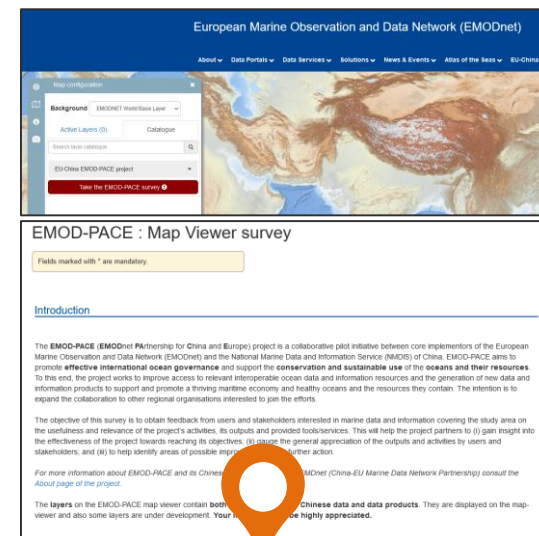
European Marine Observation and Data Network (EMODnet)

About ⌄ Data Portals ⌄ Data Services ⌄ Solutions ⌄ News & Events ⌄ Atlas of the Seas ⌄ EU-China

Map configuration

Background EMODNET World/Base Layer

Active Layers (0) Catalogue

Search layer catalogue

EU-China EMOD-PACE project

Take the EMOD-PACE survey

EMOD-PACE : Map Viewer survey

Fields marked with * are mandatory.

Introduction

The EMOD-PACE (EMODnet PArtnership for China and Europe) project is a collaborative pilot initiative between core implementors of the European Marine Observation and Data Network (EMODnet) and the National Marine Data and Information Service (NMDIS) of China. EMOD-PACE aims to promote effective international ocean governance and support the conservation and sustainable use of the oceans and their resources. To this end, the project works to improve access to relevant interoperable ocean data and information resources and the generation of new data and information products to support and promote a thriving maritime economy and healthy oceans and the resources they contain. The intention is to expand the collaboration to other regional organisations interested to join the efforts.

The objective of this survey is to obtain feedback from users and stakeholders interested in marine data and information covering the study area on the usefulness and relevance of the project's activities, its outputs and provided tools/services. This will help the project partners to (i) gain insight into the effectiveness of the project towards reaching its objectives; (ii) gauge the general appreciation of the outputs and activities by users and stakeholders; and (iii) to help identify areas of possible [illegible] further action.

For more information about EMOD-PACE and its Chinese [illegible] MODnet (China-EU Marine Data Network Partnership) consult the About page of the project.

The layers on the EMOD-PACE map viewer contain both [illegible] Chinese data and data products. They are displayed on the map-viewer and also some layers are under development. Your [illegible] be highly appreciated.